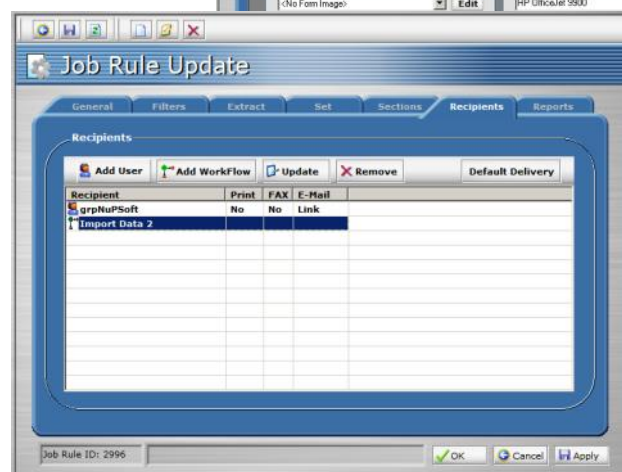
<No Form Image> Edit HP OfficeJet 9900

Job Rule Update

General Filters Extract Set Sections Recipients Reports

Recipients

Add User Add WorkFlow Update Remove Default Delivery

| Recipient | Print | FAX | E-Mail |
|---|---|---|---|
| grpNuPSoft | No | No | Link |
| Import Data 2 | | | |

Job Rule ID: 2996

OK Cancel Apply